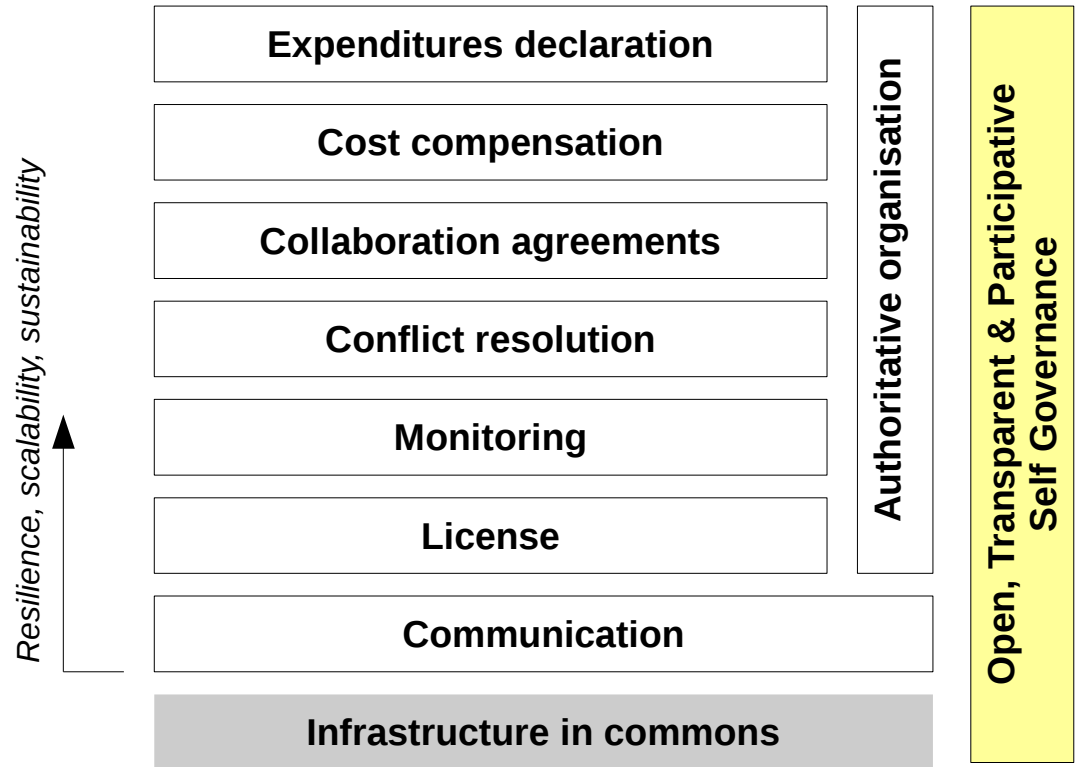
Resilience, scalability, sustainability

Expenditures declaration

Cost compensation

Collaboration agreements

Conflict resolution

Monitoring

License

Communication

Infrastructure in commons

Authoritative organisation

Open, Transparent & Participative Self Governance